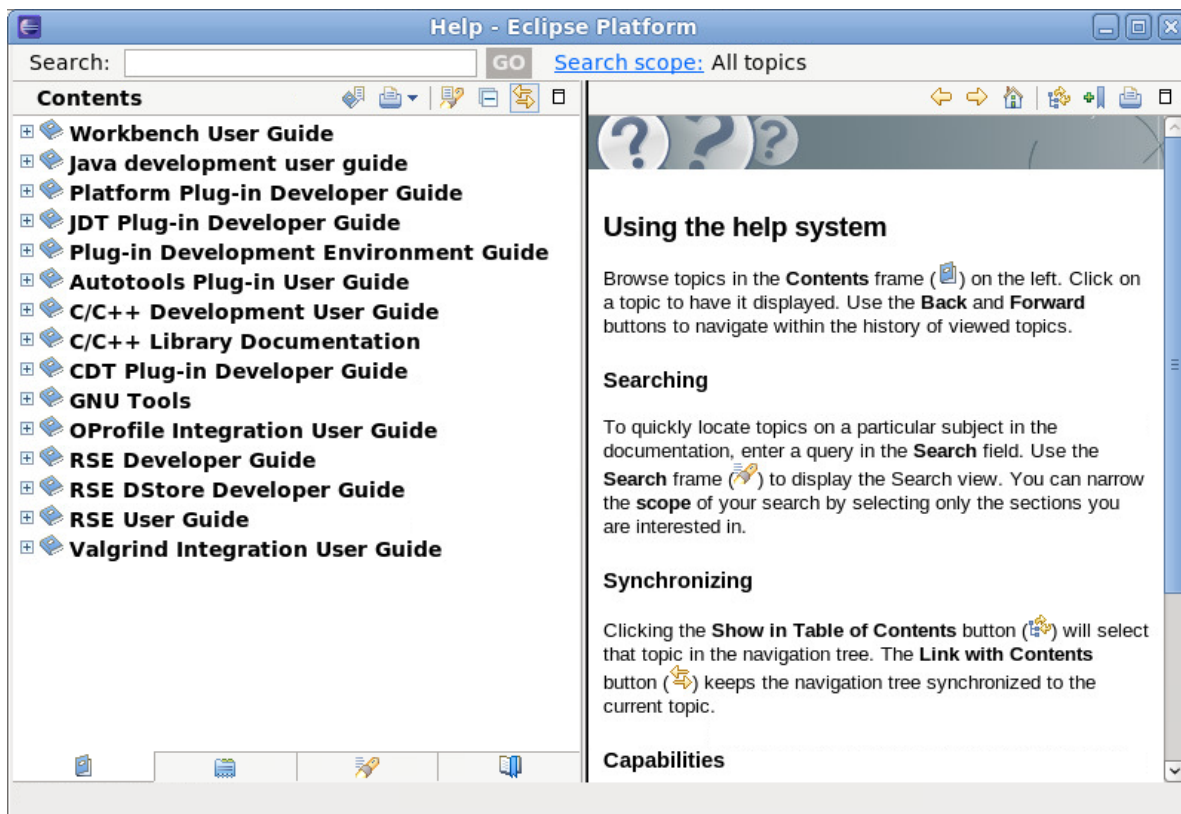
Help - Eclipse Platform

Search: GO Search scope: All topics

Contents

Workbench User Guide
Java development user guide
Platform Plug-in Developer Guide
JDT Plug-in Developer Guide
Plug-in Development Environment Guide
Autotools Plug-in User Guide
C/C++ Development User Guide
C/C++ Library Documentation
CDT Plug-in Developer Guide
GNU Tools
OProfile Integration User Guide
RSE Developer Guide
RSE DStore Developer Guide
RSE User Guide
Valgrind Integration User Guide

Using the help system

Browse topics in the **Contents** frame ( ) on the left. Click on a topic to have it displayed. Use the **Back** and **Forward** buttons to navigate within the history of viewed topics.

Searching

To quickly locate topics on a particular subject in the documentation, enter a query in the **Search** field. Use the **Search** frame ( ) to display the Search view. You can narrow the **scope** of your search by selecting only the sections you are interested in.

Synchronizing

Clicking the **Show in Table of Contents** button ( ) will select that topic in the navigation tree. The **Link with Contents** button ( ) keeps the navigation tree synchronized to the current topic.

Capabilities